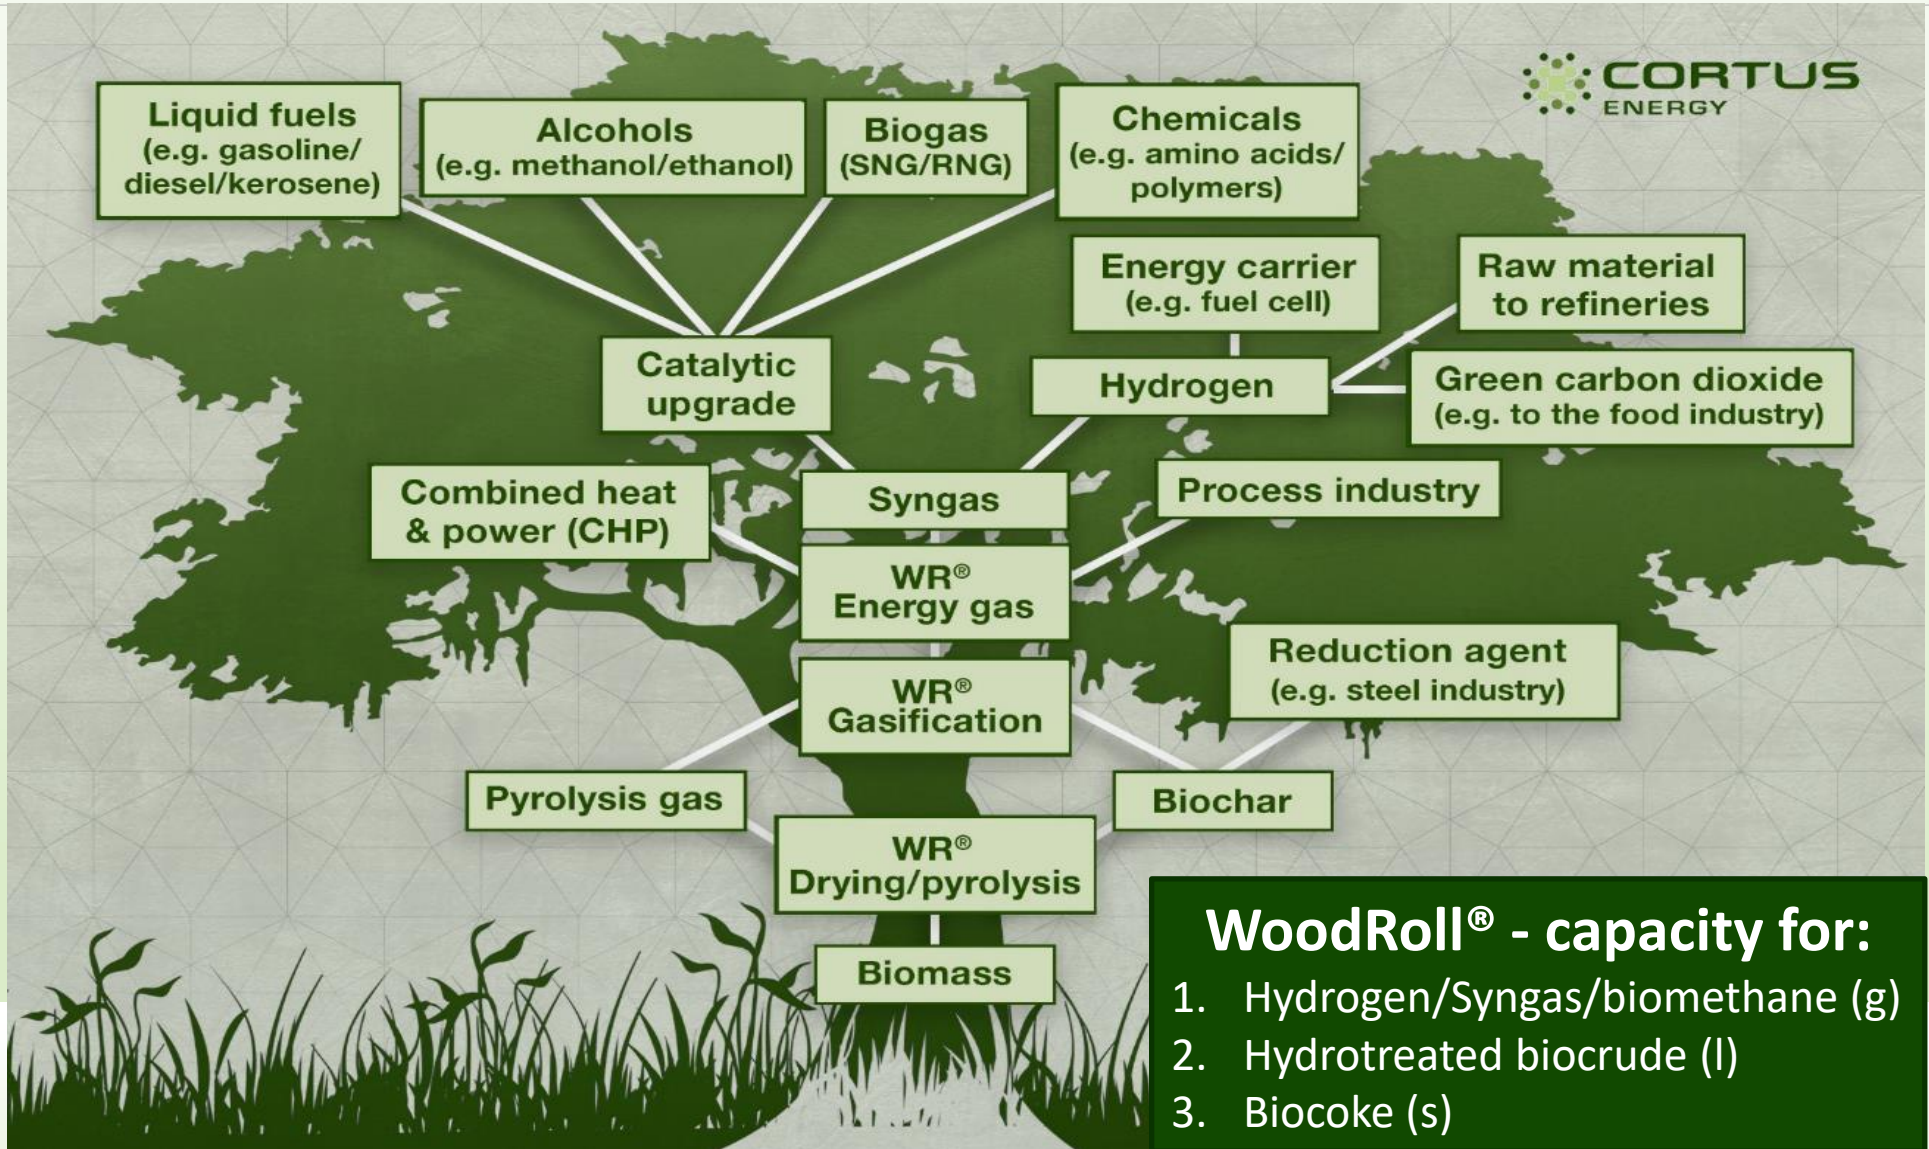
CORTUS ENERGY

Liquid fuels (e.g. gasoline/ diesel/kerosene)

Alcohols (e.g. methanol/ethanol)

Biogas (SNG/RNG)

Chemicals (e.g. amino acids/ polymers)

Energy carrier (e.g. fuel cell)

Raw material to refineries

Catalytic upgrade

Hydrogen

Green carbon dioxide (e.g. to the food industry)

Combined heat & power (CHP)

Syngas

Process industry

WR® Energy gas

WR® Gasification

Reduction agent (e.g. steel industry)

Pyrolysis gas

Biochar

WR® Drying/pyrolysis

Biomass

WoodRoll® - capacity for:
1. Hydrogen/Syngas/biomethane (g)
2. Hydrotreated biocrude (l)
3. Biocoke (s)